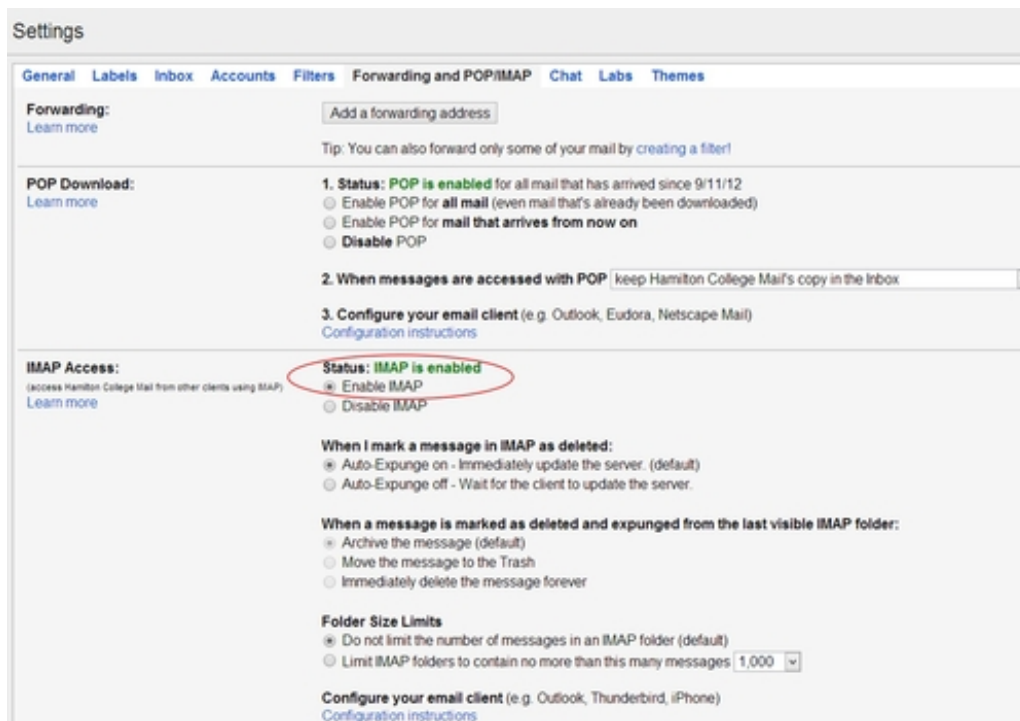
Settings

General Labels Inbox Accounts Filters Forwarding and POP/IMAP Chat Labs Themes

Forwarding:
Learn more

Add a forwarding address

Tip: You can also forward only some of your mail by creating a filter!

POP Download:
Learn more

1. Status: POP is enabled for all mail that has arrived since 9/11/12
Enable POP for all mail (even mail that's already been downloaded)
Enable POP for mail that arrives from now on
Disable POP

2. When messages are accessed with POP keep Hamilton College Mail's copy in the Inbox

3. Configure your email client (e.g. Outlook, Eudora, Netscape Mail)
Configuration instructions

IMAP Access:
(access Hamilton College Mail from other clients using IMAP)
Learn more

Status: IMAP is enabled
Enable IMAP
Disable IMAP

When I mark a message in IMAP as deleted:
Auto-Expunge on - Immediately update the server. (default)
Auto-Expunge off - Wait for the client to update the server.

When a message is marked as deleted and expunged from the last visible IMAP folder:
Archive the message (default)
Move the message to the Trash
Immediately delete the message forever

Folder Size Limits
Do not limit the number of messages in an IMAP folder (default)
Limit IMAP folders to contain no more than this many messages 1,000

Configure your email client (e.g. Outlook, Thunderbird, iPhone)
Configuration instructions